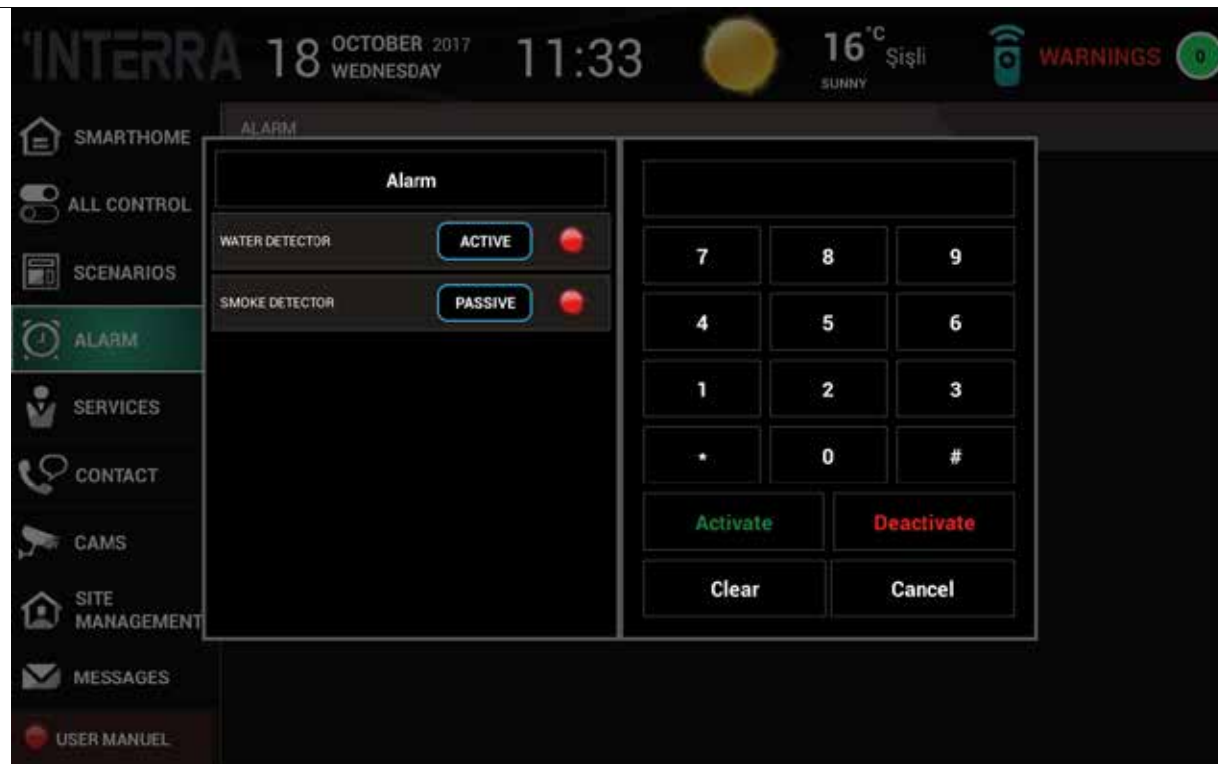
INTERRA 18 OCTOBER 2017 WEDNESDAY 11:33 16 °C Şişli SUNNY WARNINGS 0

SMARTHOME
ALL CONTROL
SCENARIOS
ALARM
SERVICES
CONTACT
CAMS
SITE MANAGEMENT
MESSAGES
USER MANUEL

ALARM

Alarm

| | | |
|---|---|---|
| WATER DETECTOR | ACTIVE | |
| SMOKE DETECTOR | PASSIVE | |

| | | |
|---|---|---|
| 7 | 8 | 9 |
| 4 | 5 | 6 |
| 1 | 2 | 3 |
| * | 0 | # |

Activate Deactivate
Clear Cancel